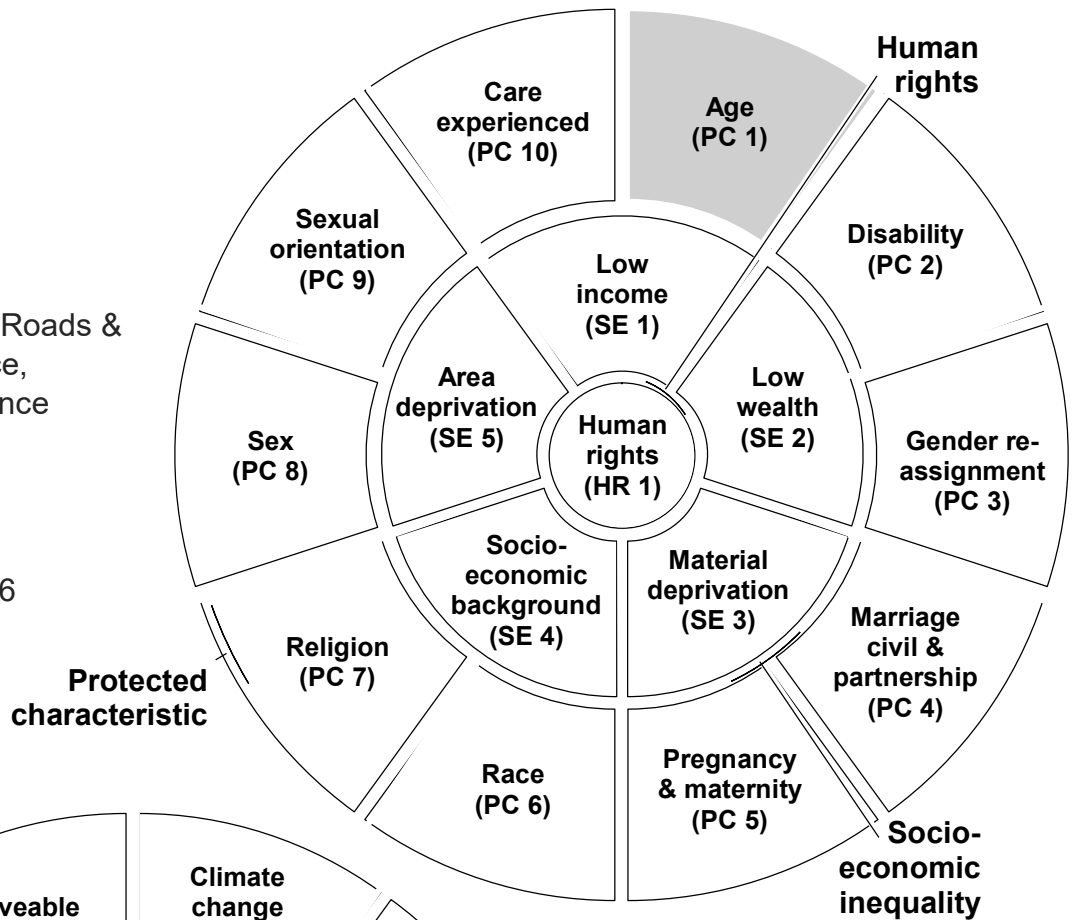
Human rights

Care experienced (PC 10)

Age (PC 1)

Disability (PC 2)

Sexual orientation (PC 9)

Low income (SE 1)

Roads & e, nce

Area deprivation (SE 5)

Human rights (HR 1)

Low wealth (SE 2)

Sex (PC 8)

Gender re-assignment (PC 3)

Socio-economic background (SE 4)

Material deprivation (SE 3)

6

Religion (PC 7)

Marriage civil & partnership (PC 4)

Protected characteristic

Race (PC 6)

Pregnancy & maternity (PC 5)

Socio-economic inequality

veable

Climate change